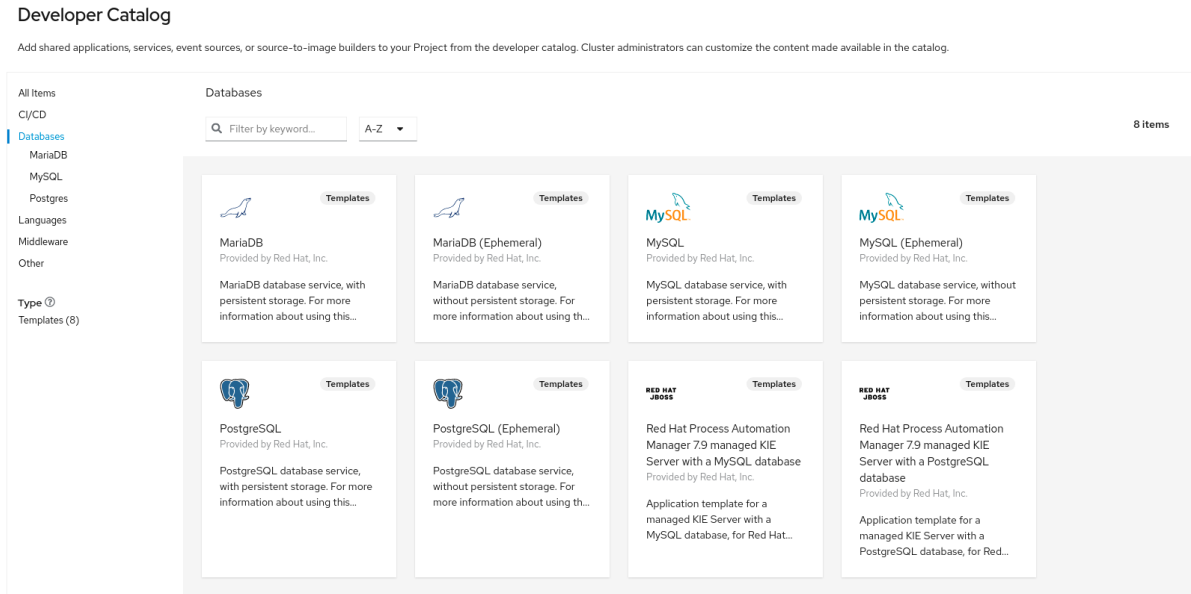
Developer Catalog

Add shared applications, services, event sources, or source-to-image builders to your Project from the developer catalog. Cluster administrators can customize the content made available in the catalog.

All Items
CI/CD
Databases
MariaDB
MySQL
Postgres
Languages
Middleware
Other

Type
Templates (8)

Databases

Filter by keyword...

A-Z

8 items

Templates
MariaDB
Provided by Red Hat, Inc.
MariaDB database service, with persistent storage. For more information about using this...

Templates
MariaDB (Ephemeral)
Provided by Red Hat, Inc.
MariaDB database service, without persistent storage. For more information about using th...

MySQL
Templates
MySQL
Provided by Red Hat, Inc.
MySQL database service, with persistent storage. For more information about using this...

MySQL
Templates
MySQL (Ephemeral)
Provided by Red Hat, Inc.
MySQL database service, without persistent storage. For more information about using this...

Templates
PostgreSQL
Provided by Red Hat, Inc.
PostgreSQL database service, with persistent storage. For more information about using this...

Templates
PostgreSQL (Ephemeral)
Provided by Red Hat, Inc.
PostgreSQL database service, without persistent storage. For more information about using th...

RED HAT JBOSS
Templates
Red Hat Process Automation Manager 7.9 managed KIE Server with a MySQL database
Provided by Red Hat, Inc.
Application template for a managed KIE Server with a MySQL database, for Red Hat...

RED HAT JBOSS
Templates
Red Hat Process Automation Manager 7.9 managed KIE Server with a PostgreSQL database
Provided by Red Hat, Inc.
Application template for a managed KIE Server with a PostgreSQL database, for Red...